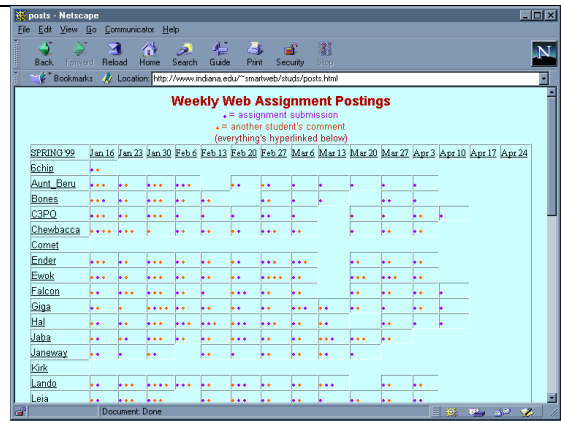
posts - Netscape

File Edit View Go Communicator Help

Back Forward Reload Home Search Guide Print Security Stop

Bookmarks Location: http://www.indiana.edu/~smartweb/studs/posts.html

Weekly Web Assignment Postings

• = assignment submission
• = another student's comment
(everything's hyperlinked below)

| SPRING '99 | Jan 16 | Jan 23 | Jan 30 | Feb 6 | Feb 13 | Feb 20 | Feb 27 | Mar 6 | Mar 13 | Mar 20 | Mar 27 | Apr 3 | Apr 10 | Apr 17 | Apr 24 |
|---|---|---|---|---|---|---|---|---|---|---|---|---|---|---|---|
| 6chip | | | | | | | | | | | | | | | |
| Aunt_Beru | | | | | | | | | | | | | | | |
| Bones | | | | | | | | | | | | | | | |
| C3PO | | | | | | | | | | | | | | | |
| Chewbacca | | | | | | | | | | | | | | | |
| Comet | | | | | | | | | | | | | | | |
| Ender | | | | | | | | | | | | | | | |
| Ewok | | | | | | | | | | | | | | | |
| Falcon | | | | | | | | | | | | | | | |
| Giga | | | | | | | | | | | | | | | |
| Hal | | | | | | | | | | | | | | | |
| Jaba | | | | | | | | | | | | | | | |
| Janeway | | | | | | | | | | | | | | | |
| Kirk | | | | | | | | | | | | | | | |
| Lando | | | | | | | | | | | | | | | |
| Leia | | | | | | | | | | | | | | | |

Document: Done